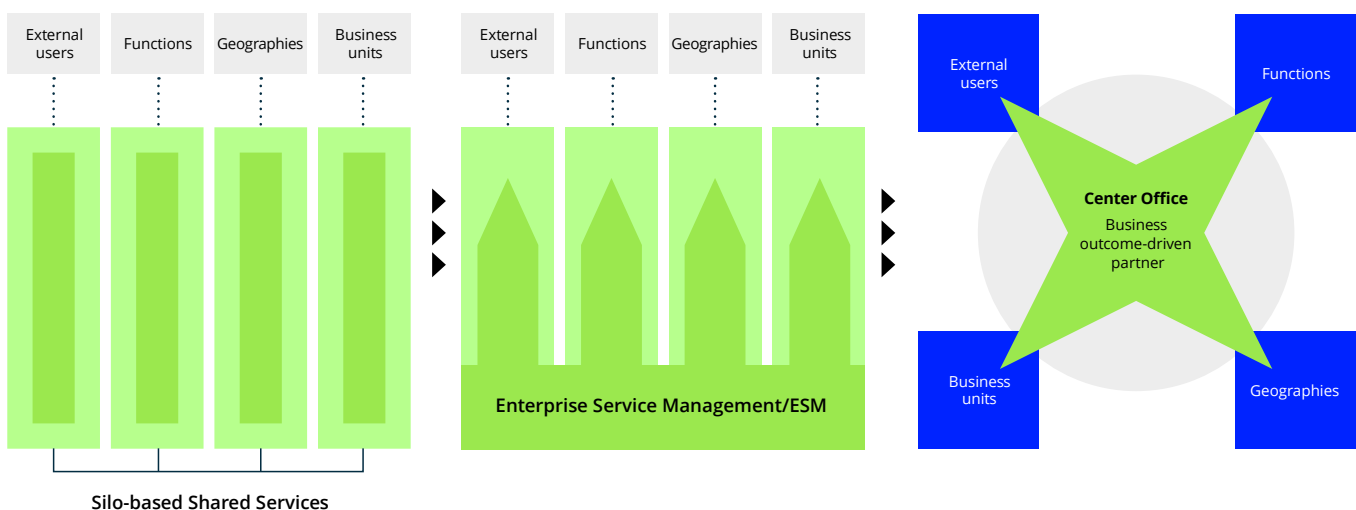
External users

Functions

Geographies

Business units

Silo-based Shared Services

External users

Functions

Geographies

Business units

Enterprise Service Management/ESM

External users

Functions

Center Office

Business outcome-driven partner

Business units

Geographies